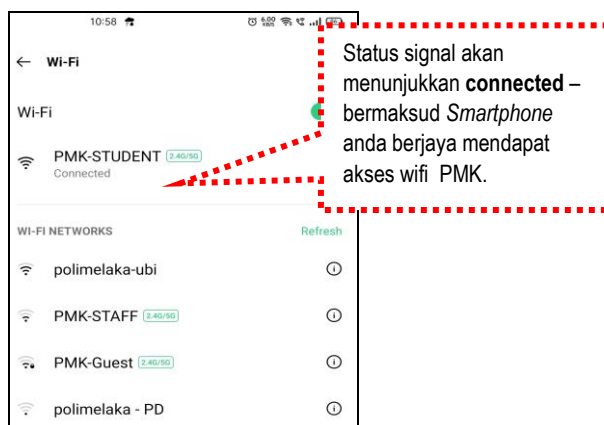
10:58

← Wi-Fi

Wi-Fi

PMK-STUDENT 2.4G/5G
Connected

WI-FI NETWORKS Refresh

polimelaka-ubi

PMK-STAFF 2.4G/5G

PMK-Guest 2.4G/5G

polimelaka - PD

Status signal akan menunjukkan **connected** – bermaksud *Smartphone* anda berjaya mendapat akses wifi PMK.